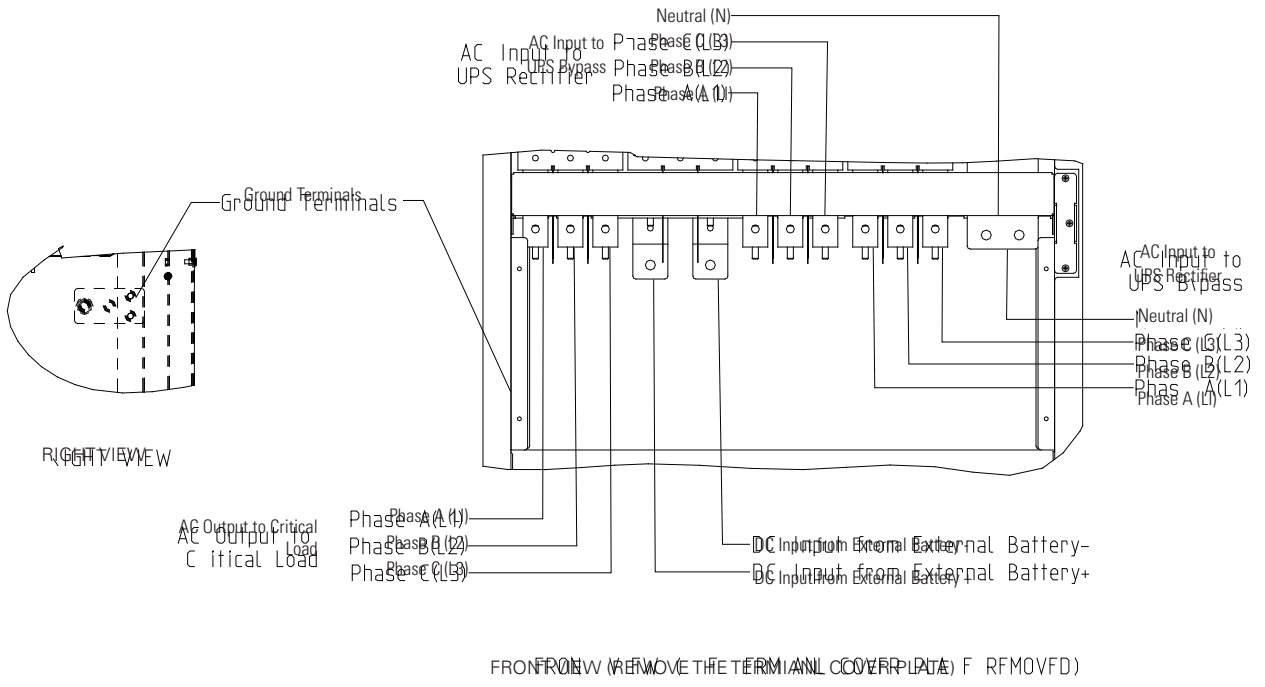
Neutral (N)

AC Input to UPS Rectifier
AC Input to UPS Bypass
Phase C (L3)
Phase B (L2)
Phase A (L1)

Ground Terminals

AC Input to UPS Rectifier
AC Input to UPS Bypass
Neutral (N)
Phase C (L3)
Phase B (L2)
Phase A (L1)

RIGHT VIEW

AC Output to Critical Load
Phase A (L1)
Phase B (L2)
Phase C (L3)

DC Input from External Battery-
DC Input from External Battery+

FRONT VIEW (REMOVE THE TERMINAL COVER PLATE REMOVED)